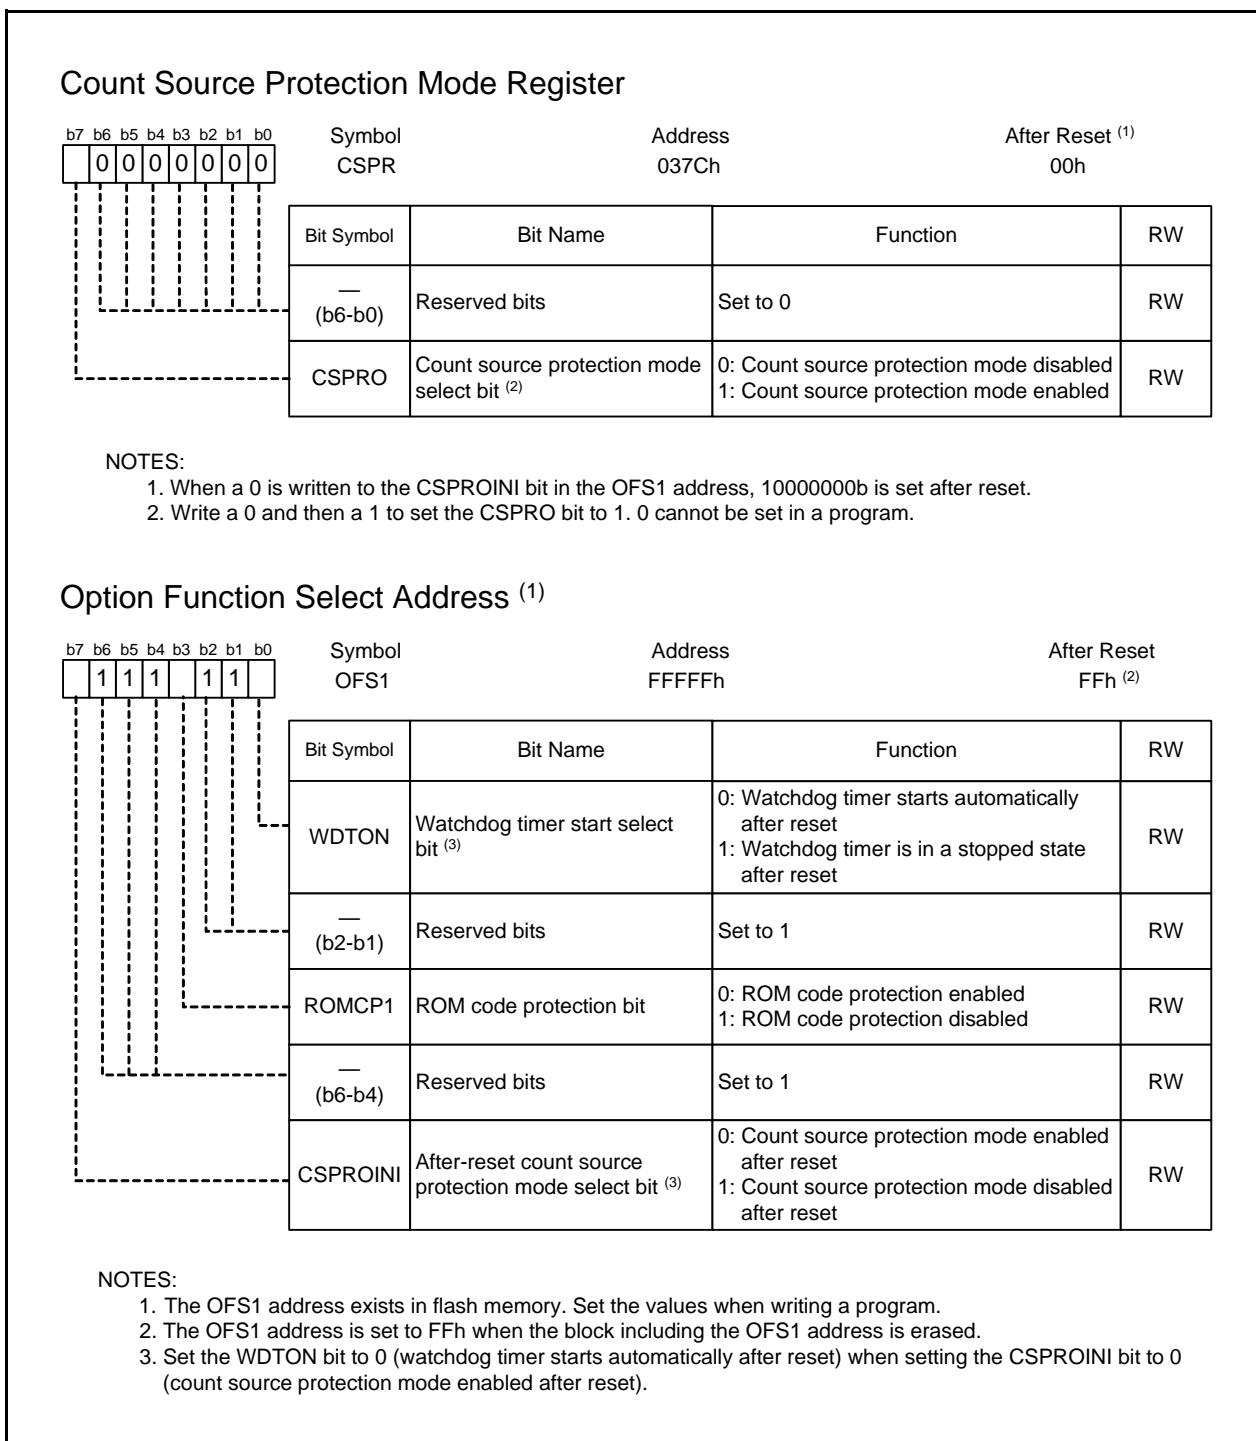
Count Source Protection Mode Register

b7 b6 b5 b4 b3 b2 b1 b0
0 0 0 0 0 0 0

Symbol
CSPR

Address
037Ch

After Reset $^{(1)}$
00h

| Bit Symbol | Bit Name | Function | RW |
|---|---|---|---|
| — (b6-b0) | Reserved bits | Set to 0 | RW |
| CSPRO | Count source protection mode select bit $^{(2)}$ | 0: Count source protection mode disabled 1: Count source protection mode enabled | RW |

NOTES:
1. When a 0 is written to the CSPROINI bit in the OFS1 address, 10000000b is set after reset.
2. Write a 0 and then a 1 to set the CSPRO bit to 1. 0 cannot be set in a program.

Option Function Select Address $^{(1)}$

b7 b6 b5 b4 b3 b2 b1 b0
1 1 1 1 1

Symbol
OFS1

Address
FFFFFh

After Reset
FFh $^{(2)}$

| Bit Symbol | Bit Name | Function | RW |
|---|---|---|---|
| WDTON | Watchdog timer start select bit $^{(3)}$ | 0: Watchdog timer starts automatically after reset 1: Watchdog timer is in a stopped state after reset | RW |
| — (b2-b1) | Reserved bits | Set to 1 | RW |
| ROMCP1 | ROM code protection bit | 0: ROM code protection enabled 1: ROM code protection disabled | RW |
| — (b6-b4) | Reserved bits | Set to 1 | RW |
| CSPROINI | After-reset count source protection mode select bit $^{(3)}$ | 0: Count source protection mode enabled after reset 1: Count source protection mode disabled after reset | RW |

NOTES:
1. The OFS1 address exists in flash memory. Set the values when writing a program.
2. The OFS1 address is set to FFh when the block including the OFS1 address is erased.
3. Set the WDTON bit to 0 (watchdog timer starts automatically after reset) when setting the CSPROINI bit to 0 (count source protection mode enabled after reset).